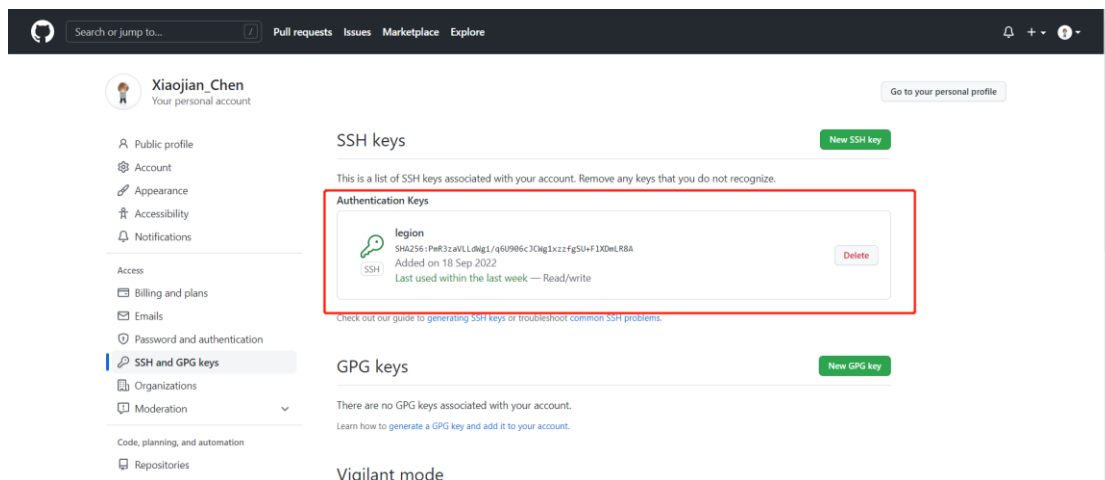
Search or jump to... / Pull requests Issues Marketplace Explore

Xiaojian_Chen
Your personal account

Go to your personal profile

Public profile
Account
Appearance
Accessibility
Notifications

Access
Billing and plans
Emails
Password and authentication
SSH and GPG keys
Organizations
Moderation

Code, planning, and automation
Repositories

SSH keys

New SSH key

This is a list of SSH keys associated with your account. Remove any keys that you do not recognize.

Authentication Keys

legion
SHA256:PmR3zaVLLdWg1/q6U906c3CWg1xzzfgSU+F1XDmLR8A
Added on 18 Sep 2022
Last used within the last week — Read/write

SSH

Delete

Check out our guide to generating SSH keys or troubleshoot common SSH problems.

GPG keys

New GPG key

There are no GPG keys associated with your account.

Learn how to generate a GPG key and add it to your account.

Vigilant mode